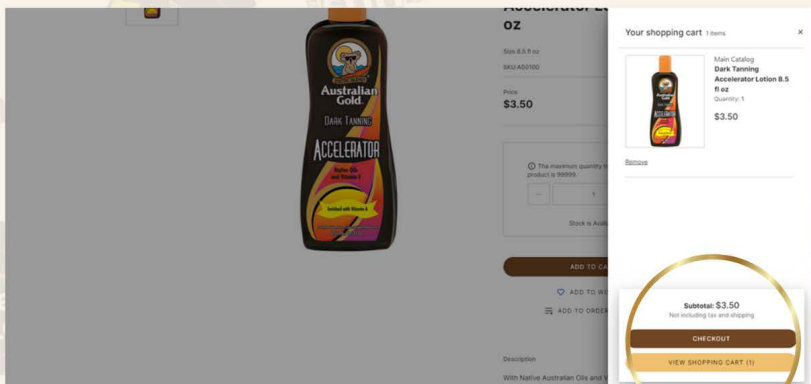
Accelerator Lo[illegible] oz

Size 8.5 fl oz

SKU A50100

Price
$3.50

The maximum quantity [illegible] product is 99999.

1

Stock is Avail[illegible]

ADD TO CA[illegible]

ADD TO WI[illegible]

ADD TO ORDER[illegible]

Description

With Native Australian Oils and V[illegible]

Australian Gold

DARK TANNING

ACCELERATOR

Native Oils and Vitamin E

Enriched with Vitamin A

Your shopping cart 1 items

×

Main Catalog
Dark Tanning Accelerator Lotion 8.5 fl oz
Quantity: 1

$3.50

Remove

Subtotal: $3.50
Not including tax and shipping

CHECKOUT

VIEW SHOPPING CART (1)